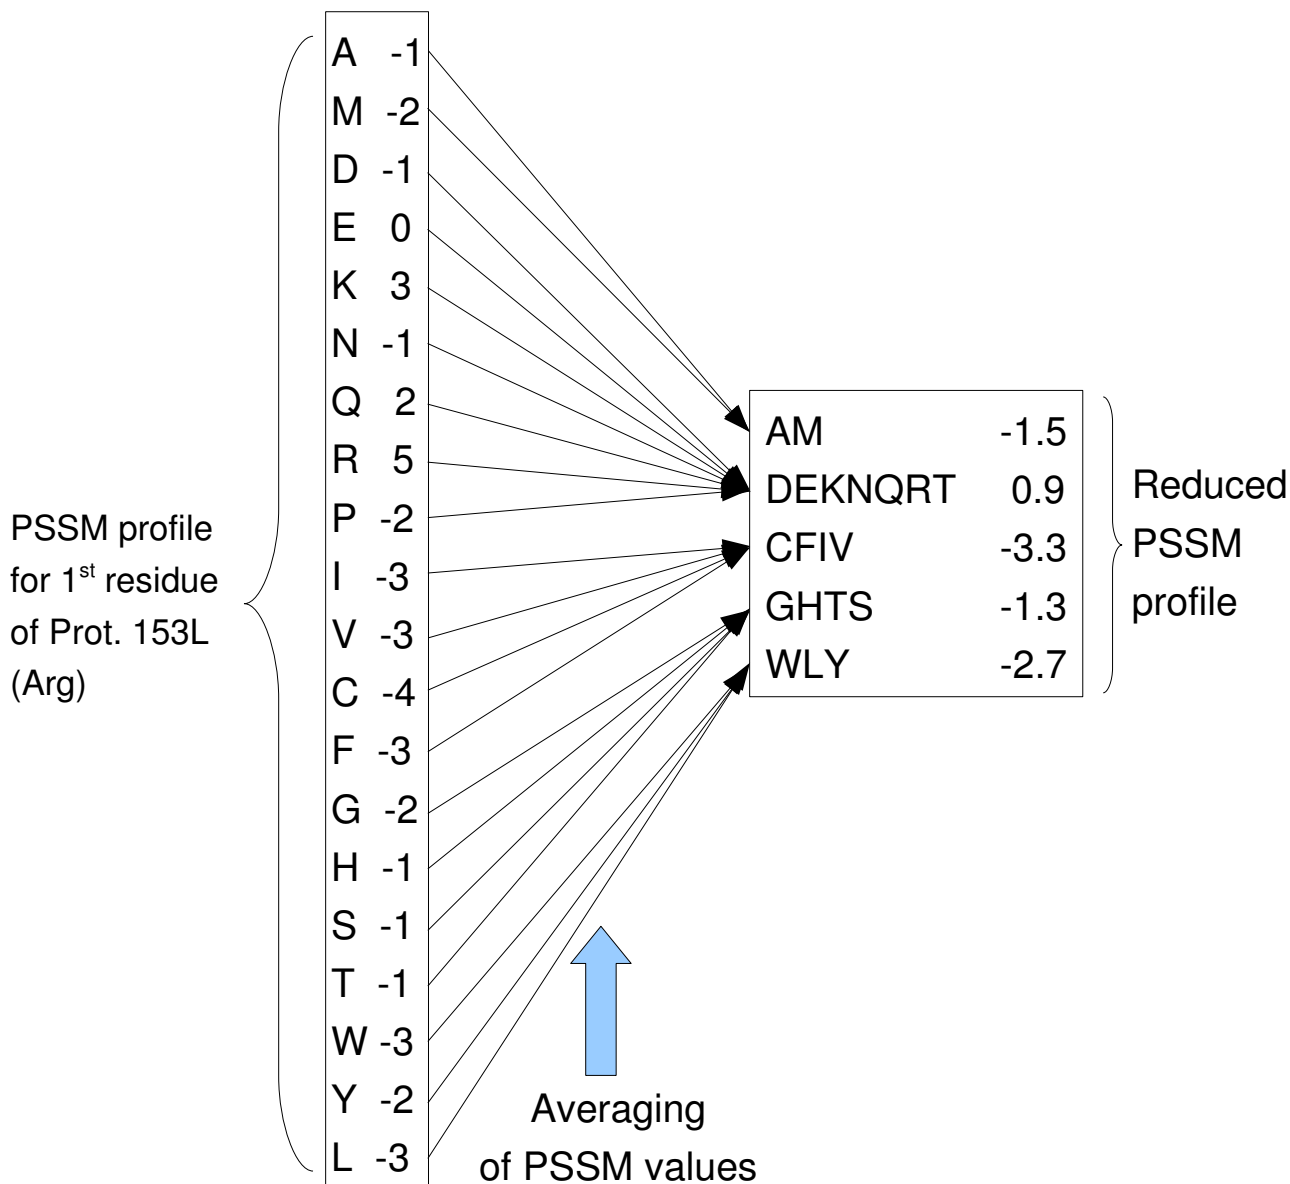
PSSM profile for 1$^{st}$ residue of Prot. 153L (Arg)

A -1
M -2
D -1
E 0
K 3
N -1
Q 2
R 5
P -2
I -3
V -3
C -4
F -3
G -2
H -1
S -1
T -1
W -3
Y -2
L -3

AM -1.5
DEKNQRT 0.9
CFIV -3.3
GHTS -1.3
WLY -2.7

Reduced PSSM profile

Averaging of PSSM values